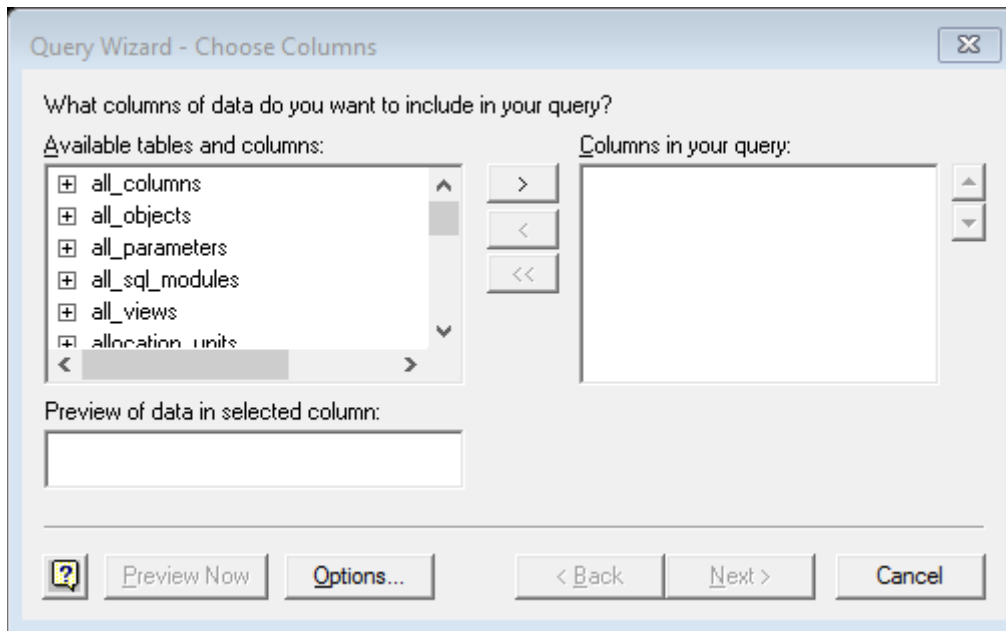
Query Wizard - Choose Columns

What columns of data do you want to include in your query?

Available tables and columns:

all_columns
all_objects
all_parameters
all_sql_modules
all_views
allocation_units

>
<
<<

Columns in your query:

Preview of data in selected column:

?

Preview Now

Options...

< Back

Next >

Cancel